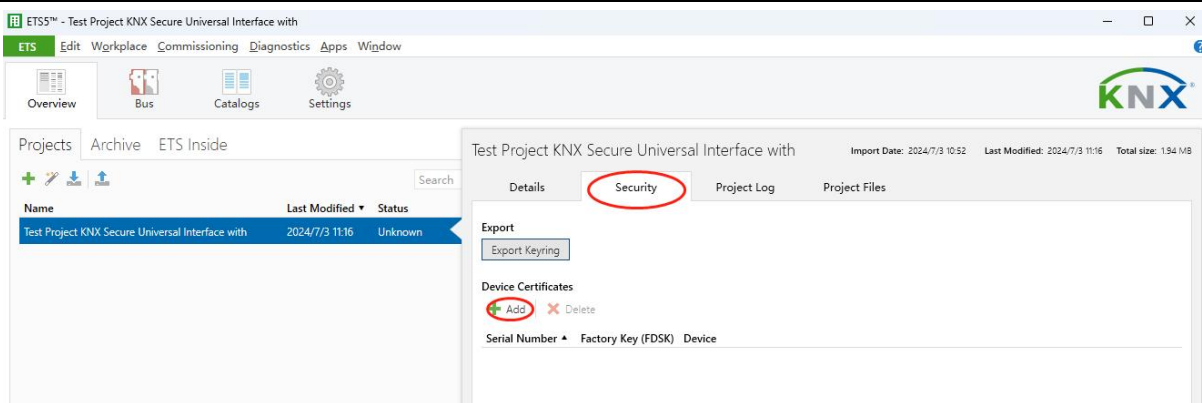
ETS5™ - Test Project KNX Secure Universal Interface with

ETS Edit Workplace Commissioning Diagnostics Apps Window

Overview Bus Catalogs Settings

KNX

Projects Archive ETS Inside

Search

| Name | Last Modified ▾ | Status |
|---|---|---|
| Test Project KNX Secure Universal Interface with | 2024/7/3 11:16 | Unknown |

Test Project KNX Secure Universal Interface with

Import Date: 2024/7/3 10:52 Last Modified: 2024/7/3 11:16 Total size: 1.94 MB

Details Security Project Log Project Files

Export

Export Keyring

Device Certificates

Add Delete

| Serial Number ▲ | Factory Key (FDSK) | Device |
|---|---|---|